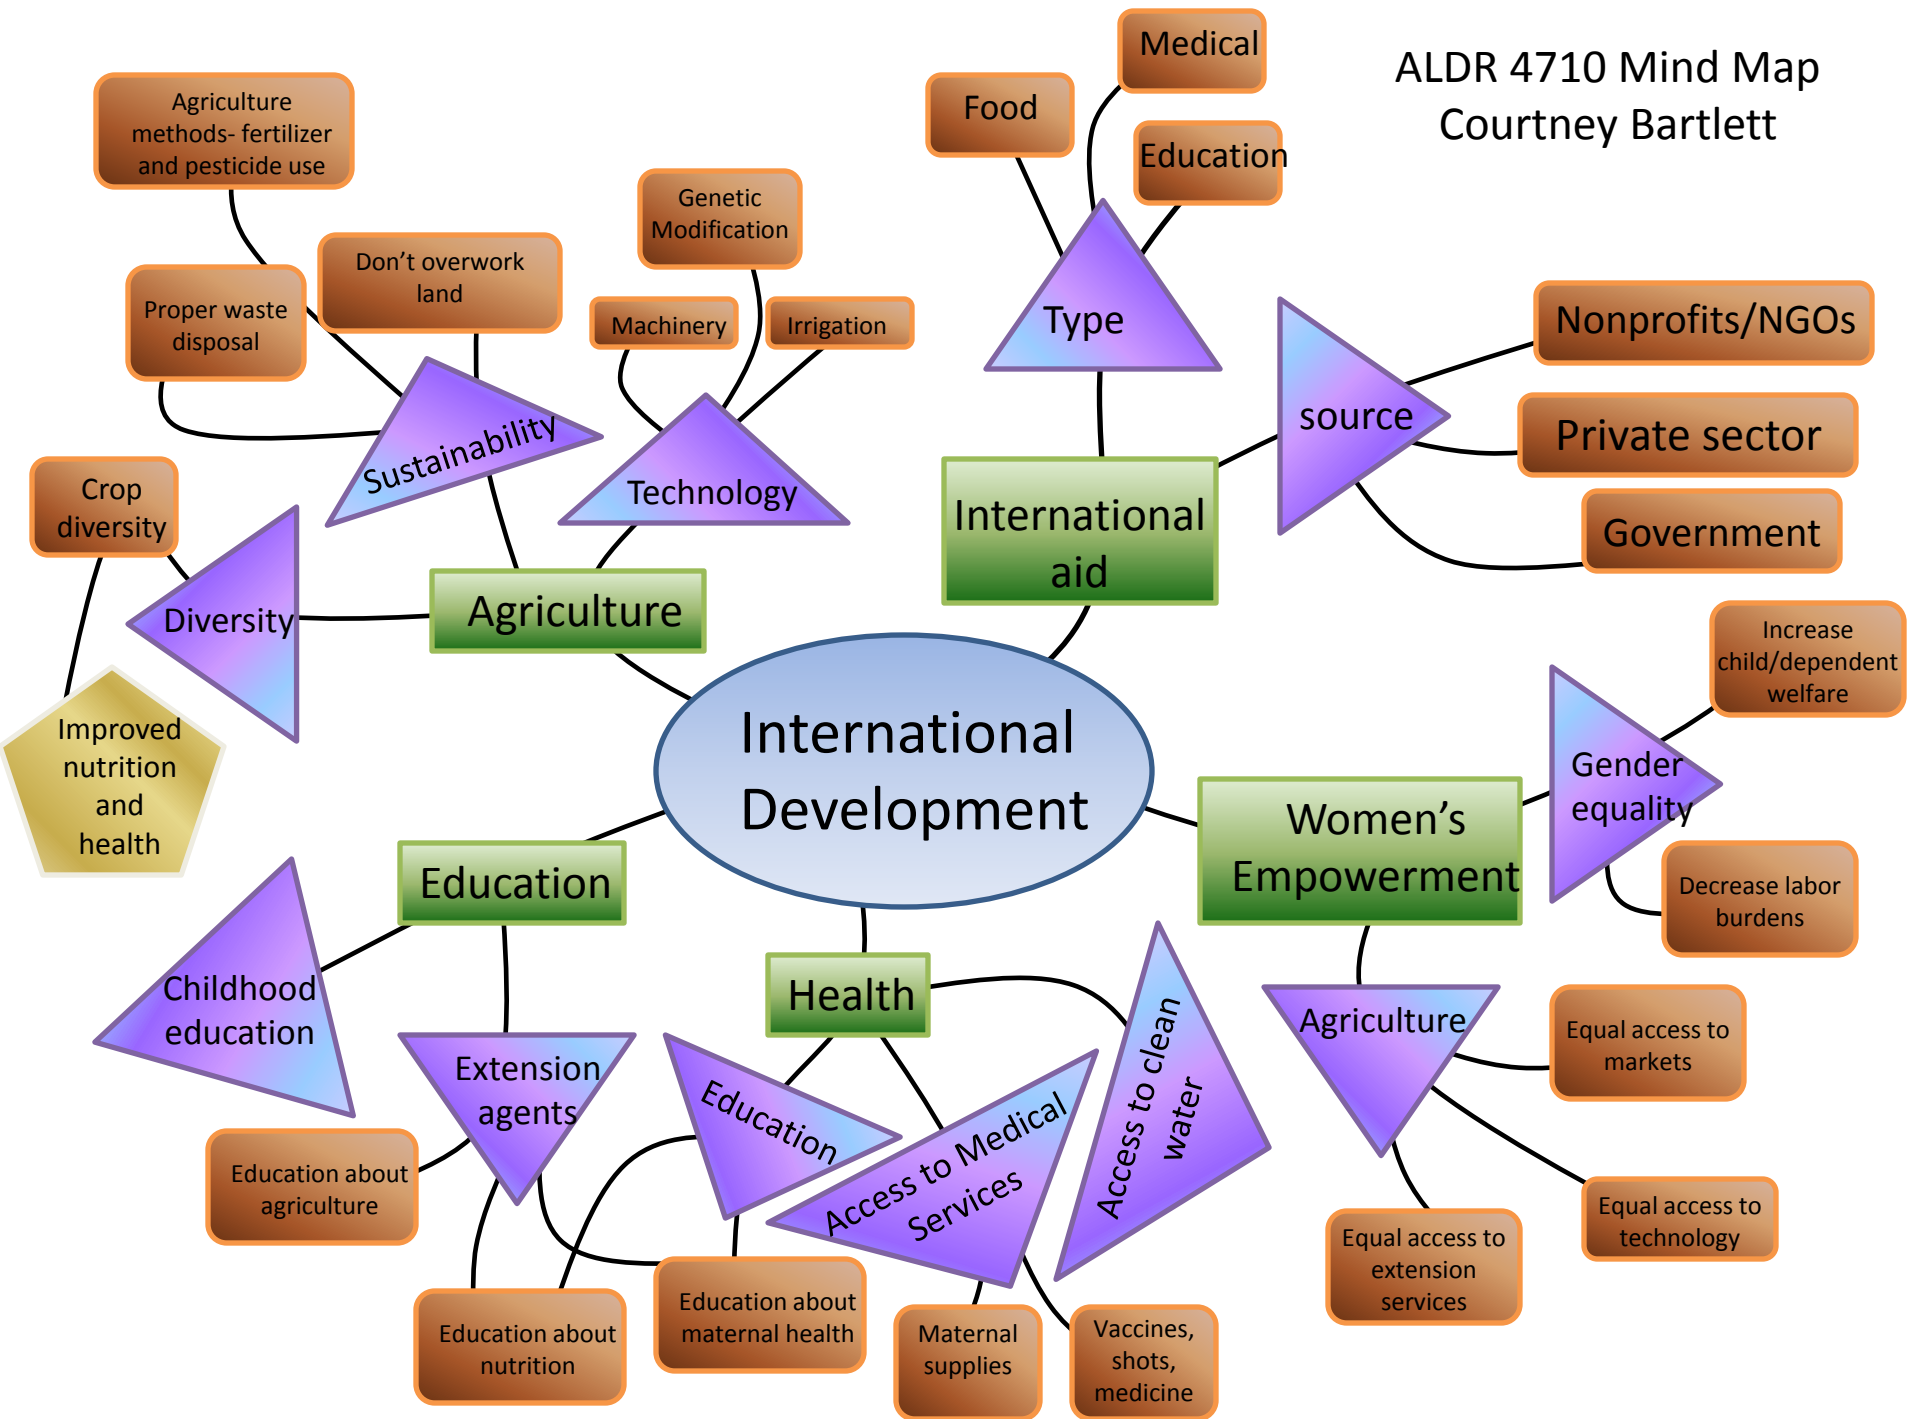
ALDR 4710 Mind Map
Courtney Bartlett

Agriculture methods- fertilizer and pesticide use

Proper waste disposal

Don't overwork land

Genetic Modification

Machinery

Irrigation

Sustainability

Technology

Crop diversity

Diversity

Agriculture

Improved nutrition and health

Food

Medical

Education

Type

International aid

source

Nonprofits/NGOs

Private sector

Government

International Development

Increase child/dependent welfare

Gender equality

Decrease labor burdens

Women's Empowerment

Agriculture

Equal access to markets

Equal access to technology

Equal access to extension services

Education

Childhood education

Extension agents

Education about agriculture

Education about nutrition

Health

Education

Access to Medical Services

Access to clean water

Education about maternal health

Maternal supplies

Vaccines, shots, medicine